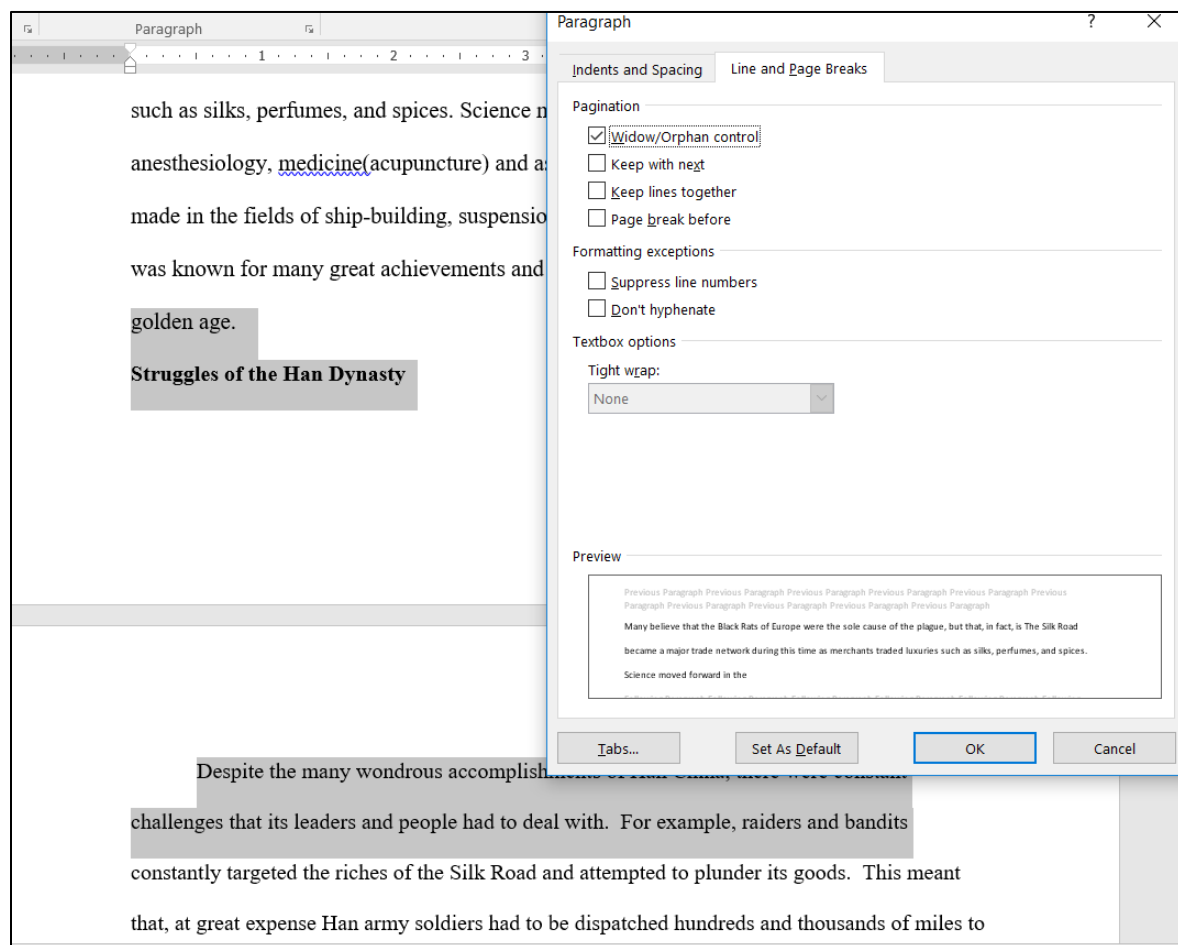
Paragraph

1 2 3

such as silks, perfumes, and spices. Science n

anesthesiology, medicine(acupuncture) and a

made in the fields of ship-building, suspensio

was known for many great achievements and

golden age.

**Struggles of the Han Dynasty**

Despite the many wondrous accomplish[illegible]

challenges that its leaders and people had to deal with. For example, raiders and bandits constantly targeted the riches of the Silk Road and attempted to plunder its goods. This meant that, at great expense Han army soldiers had to be dispatched hundreds and thousands of miles to

Paragraph

?

X

Indents and Spacing

Line and Page Breaks

Pagination

☑ Widow/Orphan control

☐ Keep with next

☐ Keep lines together

☐ Page break before

Formatting exceptions

☐ Suppress line numbers

☐ Don't hyphenate

Textbox options

Tight wrap:

None

Preview

Previous Paragraph Previous Paragraph Previous Paragraph Previous Paragraph Previous Paragraph Previous Paragraph Previous Paragraph Previous Paragraph Previous Paragraph Previous Paragraph

Many believe that the Black Rats of Europe were the sole cause of the plague, but that, in fact, is The Silk Road

became a major trade network during this time as merchants traded luxuries such as silks, perfumes, and spices.

Science moved forward in the

Tabs...

Set As Default

OK

Cancel